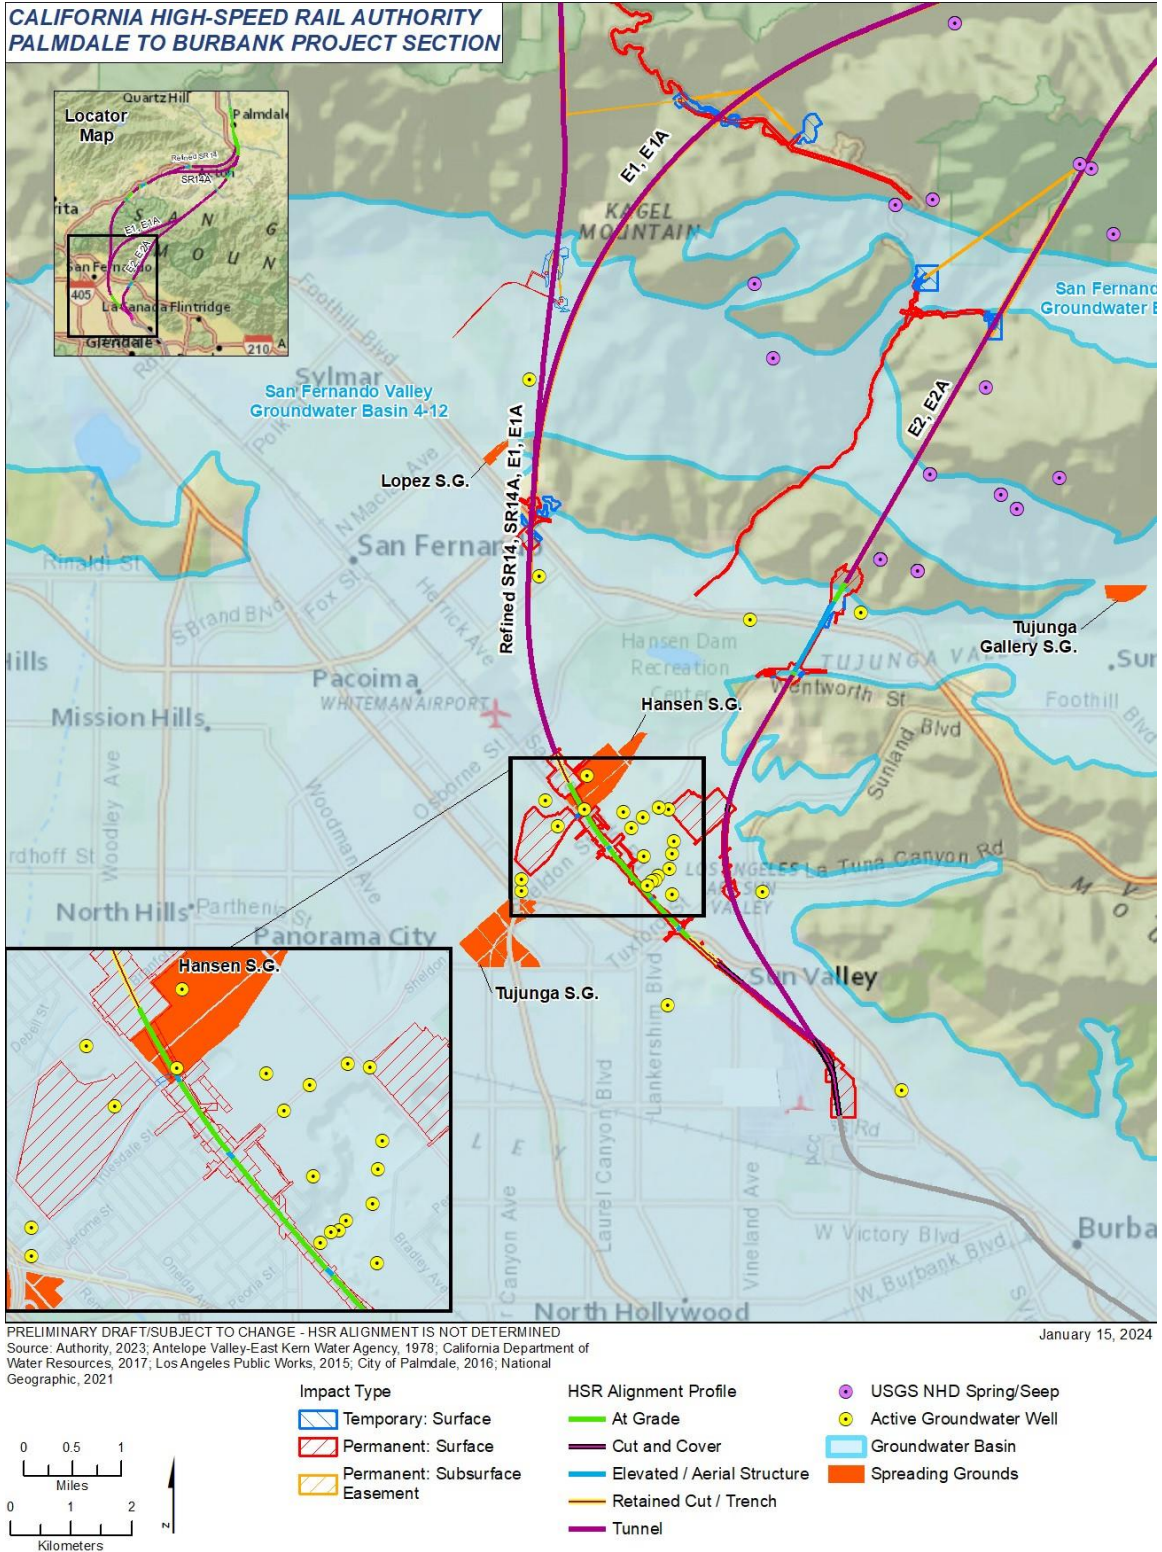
CALIFORNIA HIGH-SPEED RAIL AUTHORITY
PALMDALE TO BURBANK PROJECT SECTION

Locator Map
Quartz Hill
Palmdale
Refined SR14
SR14A
E1, E1A
E2, E2A
San Fernando
La Canada Flintridge
Glendale
405
210

E1, E1A
KAGEL MOUNTAIN
San Fernando Groundwater B
Sylmar
San Fernando Valley Groundwater Basin 4-12
Foothill Blvd
Polk
E2, E2A
Lopez S.G.
Refined SR14, SR14A, E1, E1A
San Fernando
N Maclay Ave
Rinaldi St
Fox St
S Brand Blvd
Herrick Ave
Hansen Dam Recreation Center
Tujunga Gallery S.G.
Hills
Pacoima
WHITEMAN AIRPORT
TUJUNGA VA
Wentworth St
Sun
Foothill Blvd
Mission Hills
Hansen S.G.
Sunland Blvd
Woodley Ave
Osborne St
La Tuna Canyon Rd
LOS ANGELES SAN VALLEY
rdhoff St
Woodman Ave
North Hills
Parthenia St
Panorama City
Hansen S.G.
Tujunga S.G.
Sun Valley
Lankershim Blvd
Laurel Canyon Blvd
Canyon Ave
Vineland Ave
W Victory Blvd
W Burbank Blvd
Burba
North Hollywood

PRELIMINARY DRAFT/SUBJECT TO CHANGE - HSR ALIGNMENT IS NOT DETERMINED
Source: Authority, 2023; Antelope Valley-East Kern Water Agency, 1978; California Department of Water Resources, 2017; Los Angeles Public Works, 2015; City of Palmdale, 2016; National Geographic, 2021
January 15, 2024

Impact Type
Temporary: Surface
Permanent: Surface
Permanent: Subsurface Easement

HSR Alignment Profile
At Grade
Cut and Cover
Elevated / Aerial Structure
Retained Cut / Trench
Tunnel

USGS NHD Spring/Seep
Active Groundwater Well
Groundwater Basin
Spreading Grounds

0 0.5 1
Miles
0 1 2
Kilometers
N